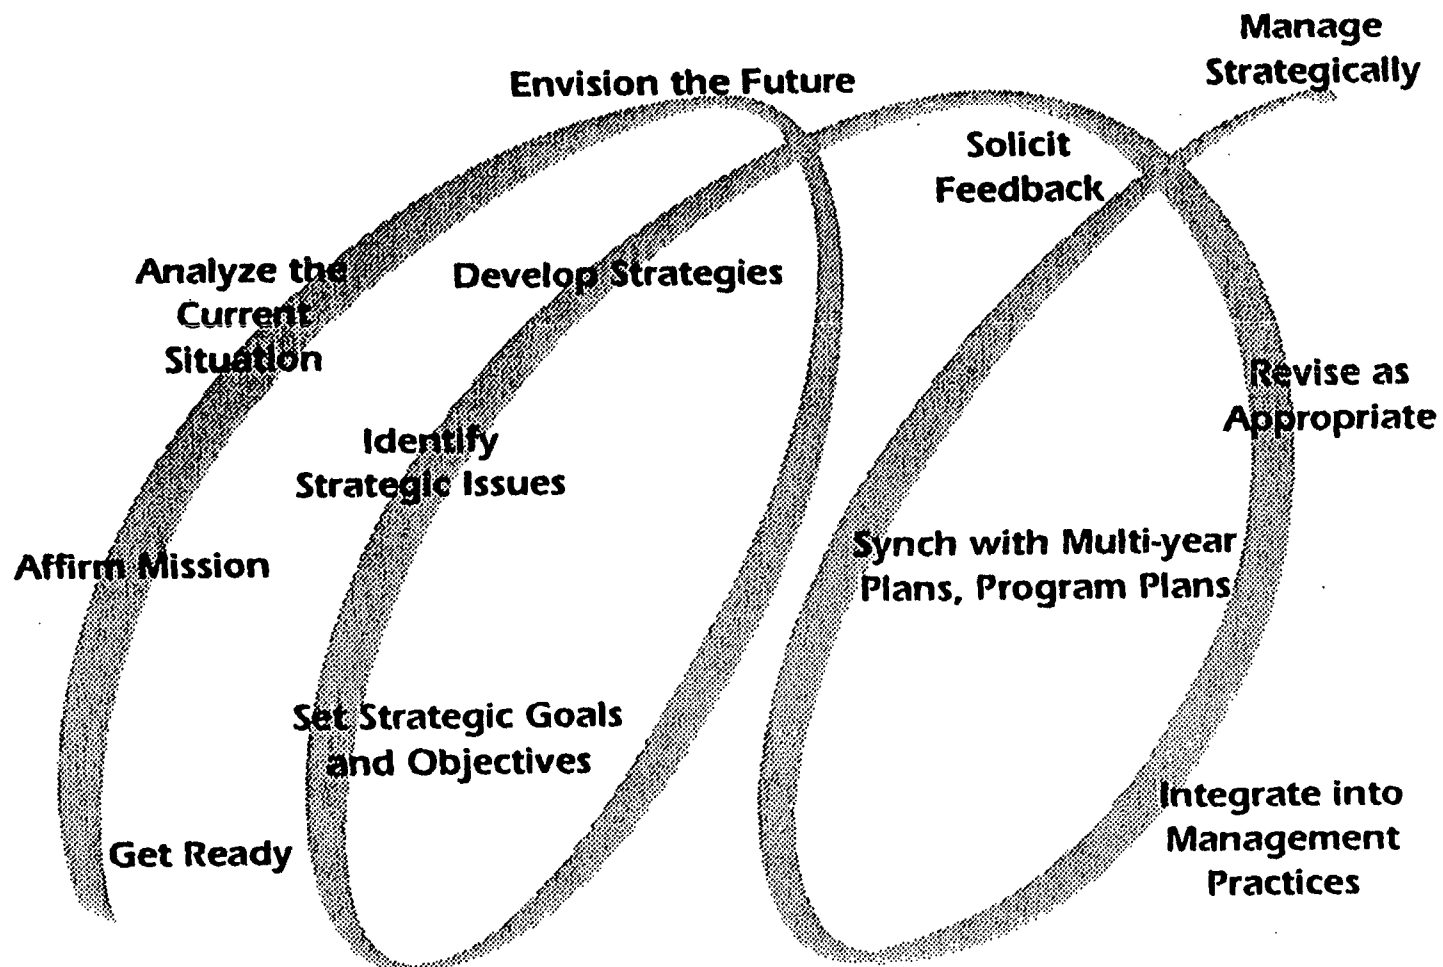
Manage Strategically

Envision the Future

Solicit Feedback

Analyze the Current Situation

Develop Strategies

Revise as Appropriate

Identify Strategic Issues

Synch with Multi-year Plans, Program Plans

Affirm Mission

Set Strategic Goals and Objectives

Integrate into Management Practices

Get Ready